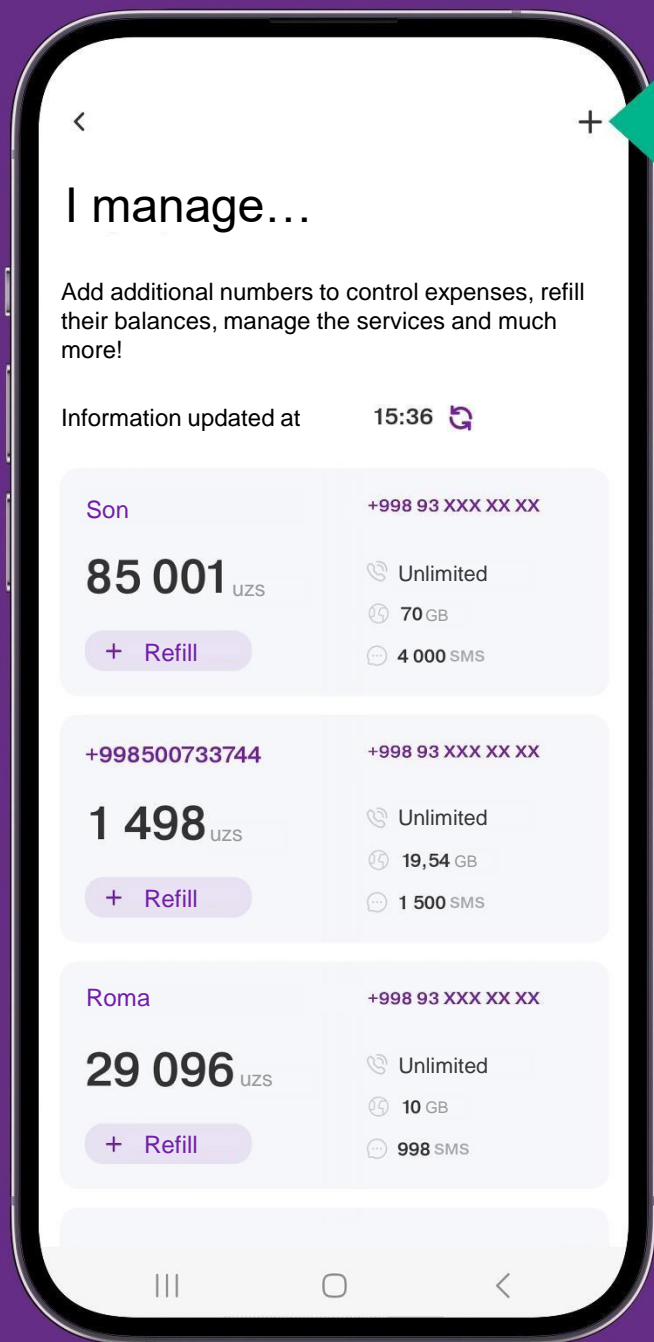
<

+

I manage…

Add additional numbers to control expenses, refill their balances, manage the services and much more!

Information updated at 15:36

Son

+998 93 XXX XX XX

85 001 uzs

Unlimited

70 GB

+ Refill

4 000 SMS

+998500733744

+998 93 XXX XX XX

1 498 uzs

Unlimited

19,54 GB

+ Refill

1 500 SMS

Roma

+998 93 XXX XX XX

29 096 uzs

Unlimited

10 GB

+ Refill

998 SMS